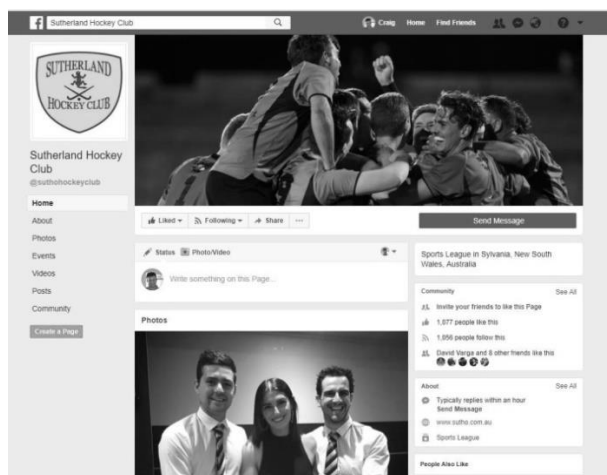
f Sutherland Hockey Club

Craig Home Find Friends

SUTHERLAND HOCKEY CLUB

Sutherland Hockey Club
@suthohockeyclub

Home
About
Photos
Events
Videos
Posts
Community

Create a Page

Liked ▾ Following ▾ Share ···

Send Message

Status Photo/Video

Write something on this Page...

Photos

Sports League in Sylvania, New South Wales, Australia

Community See All

Invite your friends to like this Page

1,077 people like this

1,056 people follow this

David Varga and 8 other friends like this

About See All

Typically replies within an hour
Send Message

www.sutho.com.au

Sports League

People Also Like